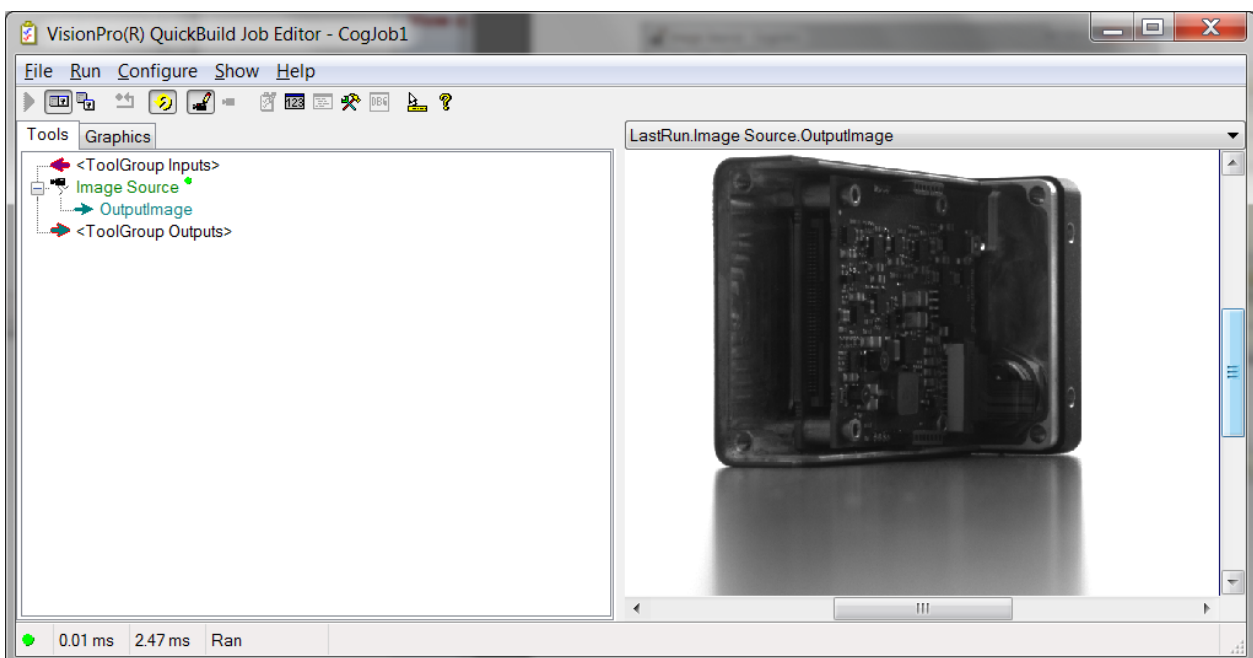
VisionPro(R) QuickBuild Job Editor - CogJob1

File Run Configure Show Help

Tools Graphics

<ToolGroup Inputs>
Image Source
OutputImage
<ToolGroup Outputs>

LastRun.Image Source.OutputImage

0.01 ms 2.47 ms Ran